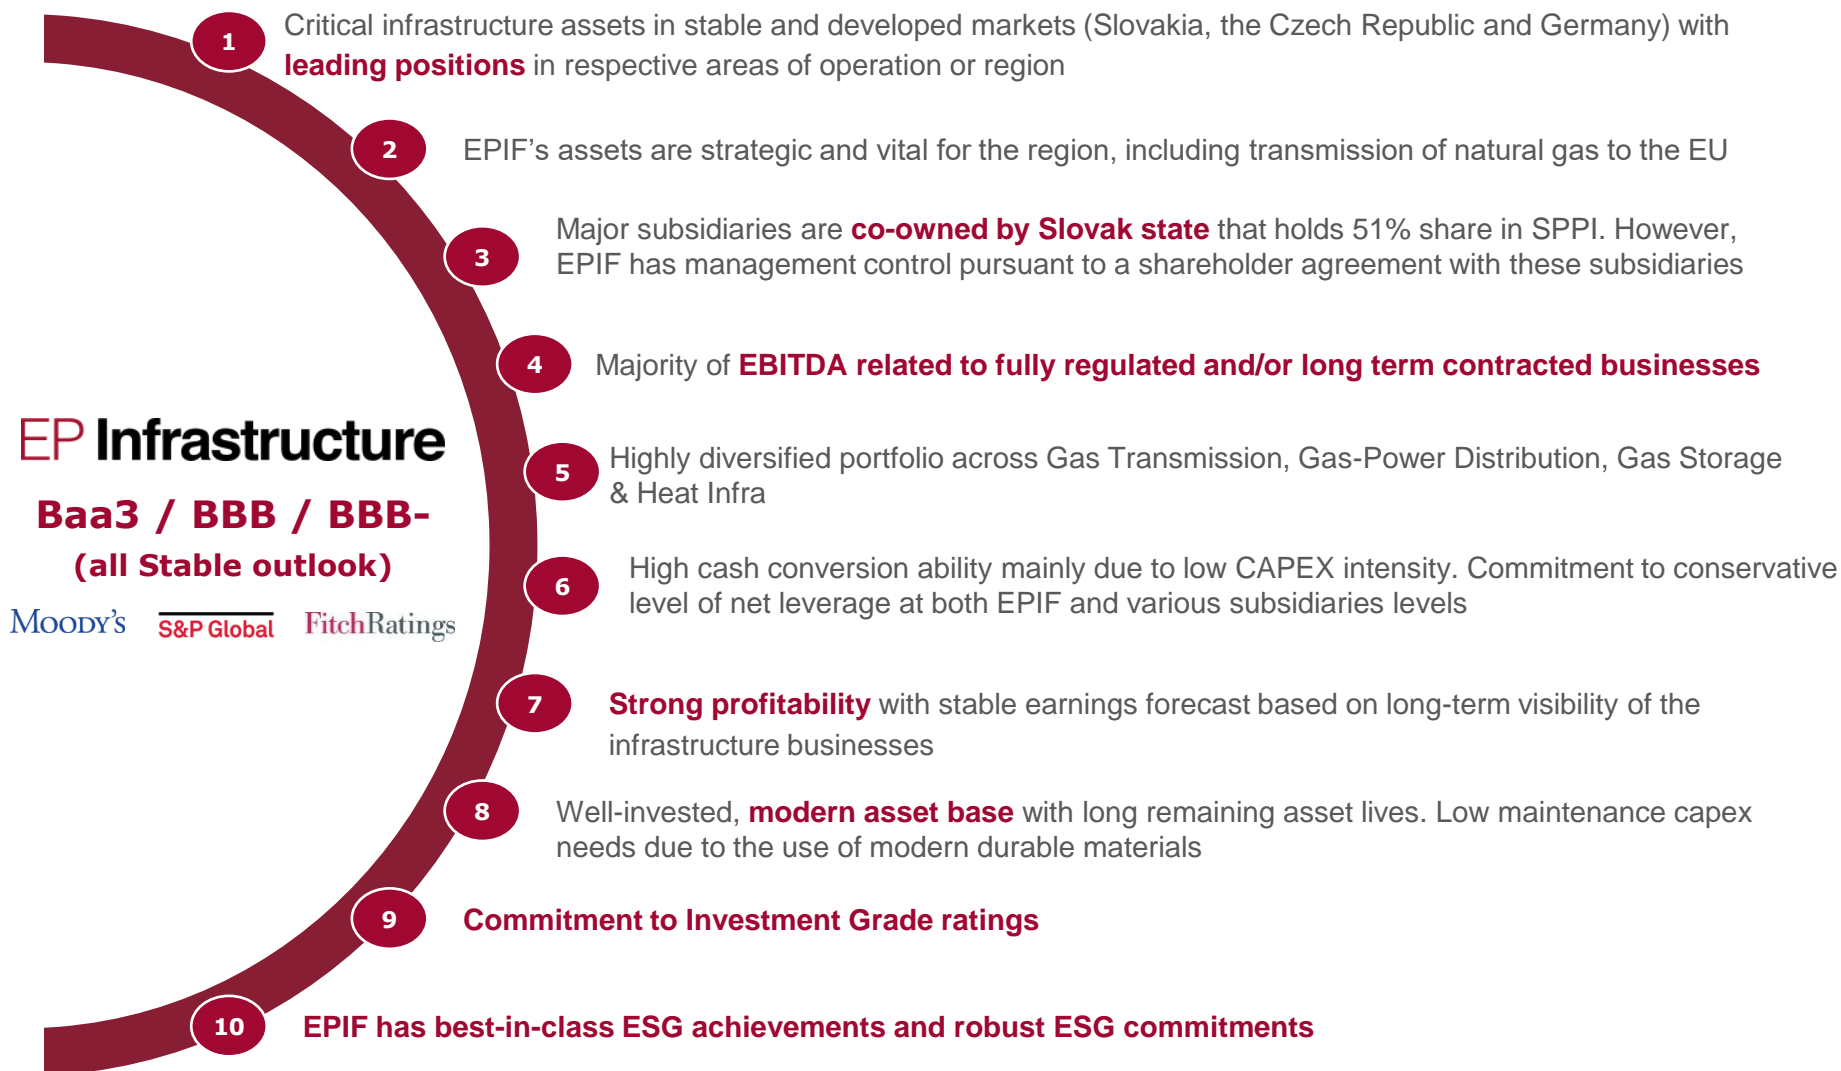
1 Critical infrastructure assets in stable and developed markets (Slovakia, the Czech Republic and Germany) with leading positions in respective areas of operation or region

2 EPIF's assets are strategic and vital for the region, including transmission of natural gas to the EU

3 Major subsidiaries are co-owned by Slovak state that holds 51% share in SPPI. However, EPIF has management control pursuant to a shareholder agreement with these subsidiaries

4 Majority of EBITDA related to fully regulated and/or long term contracted businesses

EP Infrastructure

Baa3 / BBB / BBB-

(all Stable outlook)

Moody's S&P Global FitchRatings

5 Highly diversified portfolio across Gas Transmission, Gas-Power Distribution, Gas Storage & Heat Infra

6 High cash conversion ability mainly due to low CAPEX intensity. Commitment to conservative level of net leverage at both EPIF and various subsidiaries levels

7 Strong profitability with stable earnings forecast based on long-term visibility of the infrastructure businesses

8 Well-invested, modern asset base with long remaining asset lives. Low maintenance capex needs due to the use of modern durable materials

9 Commitment to Investment Grade ratings

10 EPIF has best-in-class ESG achievements and robust ESG commitments